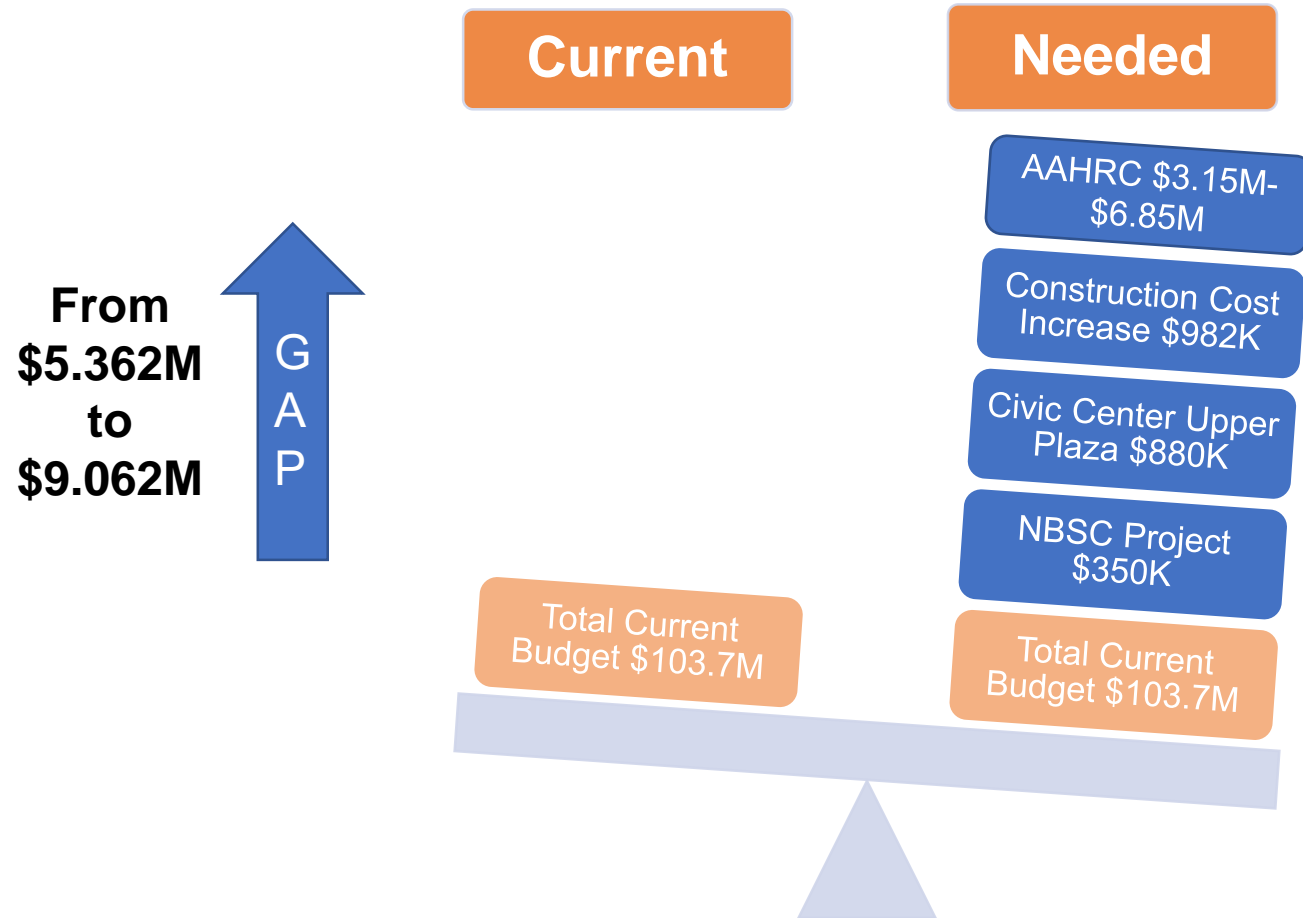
Current

Needed

From $5.362M to $9.062M

GAP

AAHRC $3.15M-$6.85M

Construction Cost Increase $982K

Civic Center Upper Plaza $880K

NBSC Project $350K

Total Current Budget $103.7M

Total Current Budget $103.7M